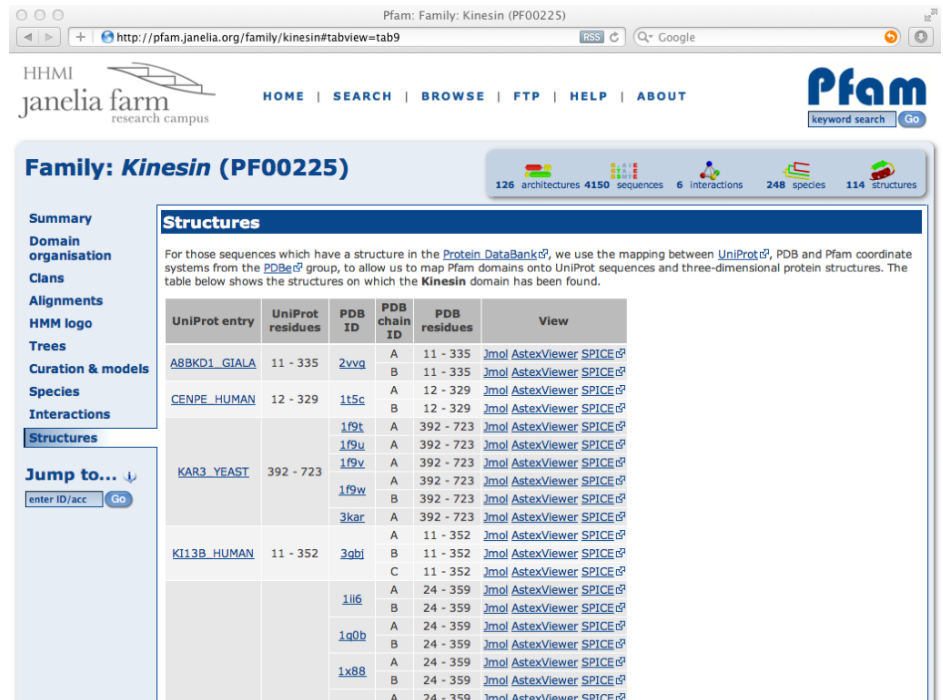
Pfam: Family: Kinesin (PF00225)

http://pfam.janelia.org/family/kinesin#tabview=tab9 RSS Google

HHMI janelia farm research campus

HOME | SEARCH | BROWSE | FTP | HELP | ABOUT

Pfam
keyword search Go

Family: Kinesin (PF00225)

126 architectures 4150 sequences 6 interactions 248 species 114 structures

Summary
Domain organisation
Clans
Alignments
HMM logo
Trees
Curation & models
Species
Interactions
Structures

Jump to...
enter ID/acc Go

Structures

For those sequences which have a structure in the Protein DataBank, we use the mapping between UniProt, PDB and Pfam coordinate systems from the PDBe group, to allow us to map Pfam domains onto UniProt sequences and three-dimensional protein structures. The table below shows the structures on which the Kinesin domain has been found.

| UniProt entry | UniProt residues | PDB ID | PDB chain ID | PDB residues | View |
|---|---|---|---|---|---|
| A8BKD1_GIALA | 11 - 335 | 2vvg | A | 11 - 335 | Jmol AstexViewer SPICE |
| | | | B | 11 - 335 | Jmol AstexViewer SPICE |
| CENPE_HUMAN | 12 - 329 | 1t5c | A | 12 - 329 | Jmol AstexViewer SPICE |
| | | | B | 12 - 329 | Jmol AstexViewer SPICE |
| KAR3_YEAST | 392 - 723 | 1f9t | A | 392 - 723 | Jmol AstexViewer SPICE |
| | | 1f9u | A | 392 - 723 | Jmol AstexViewer SPICE |
| | | 1f9v | A | 392 - 723 | Jmol AstexViewer SPICE |
| | | 1f9w | A | 392 - 723 | Jmol AstexViewer SPICE |
| | | | B | 392 - 723 | Jmol AstexViewer SPICE |
| | | 3kar | A | 392 - 723 | Jmol AstexViewer SPICE |
| KI13B_HUMAN | 11 - 352 | 3gbj | A | 11 - 352 | Jmol AstexViewer SPICE |
| | | | B | 11 - 352 | Jmol AstexViewer SPICE |
| | | | C | 11 - 352 | Jmol AstexViewer SPICE |
| | | 1ii6 | A | 24 - 359 | Jmol AstexViewer SPICE |
| | | | B | 24 - 359 | Jmol AstexViewer SPICE |
| | | 1q0b | A | 24 - 359 | Jmol AstexViewer SPICE |
| | | | B | 24 - 359 | Jmol AstexViewer SPICE |
| | | 1x88 | A | 24 - 359 | Jmol AstexViewer SPICE |
| | | | B | 24 - 359 | Jmol AstexViewer SPICE |
| | | | A | 24 - 359 | Jmol AstexViewer SPICE |